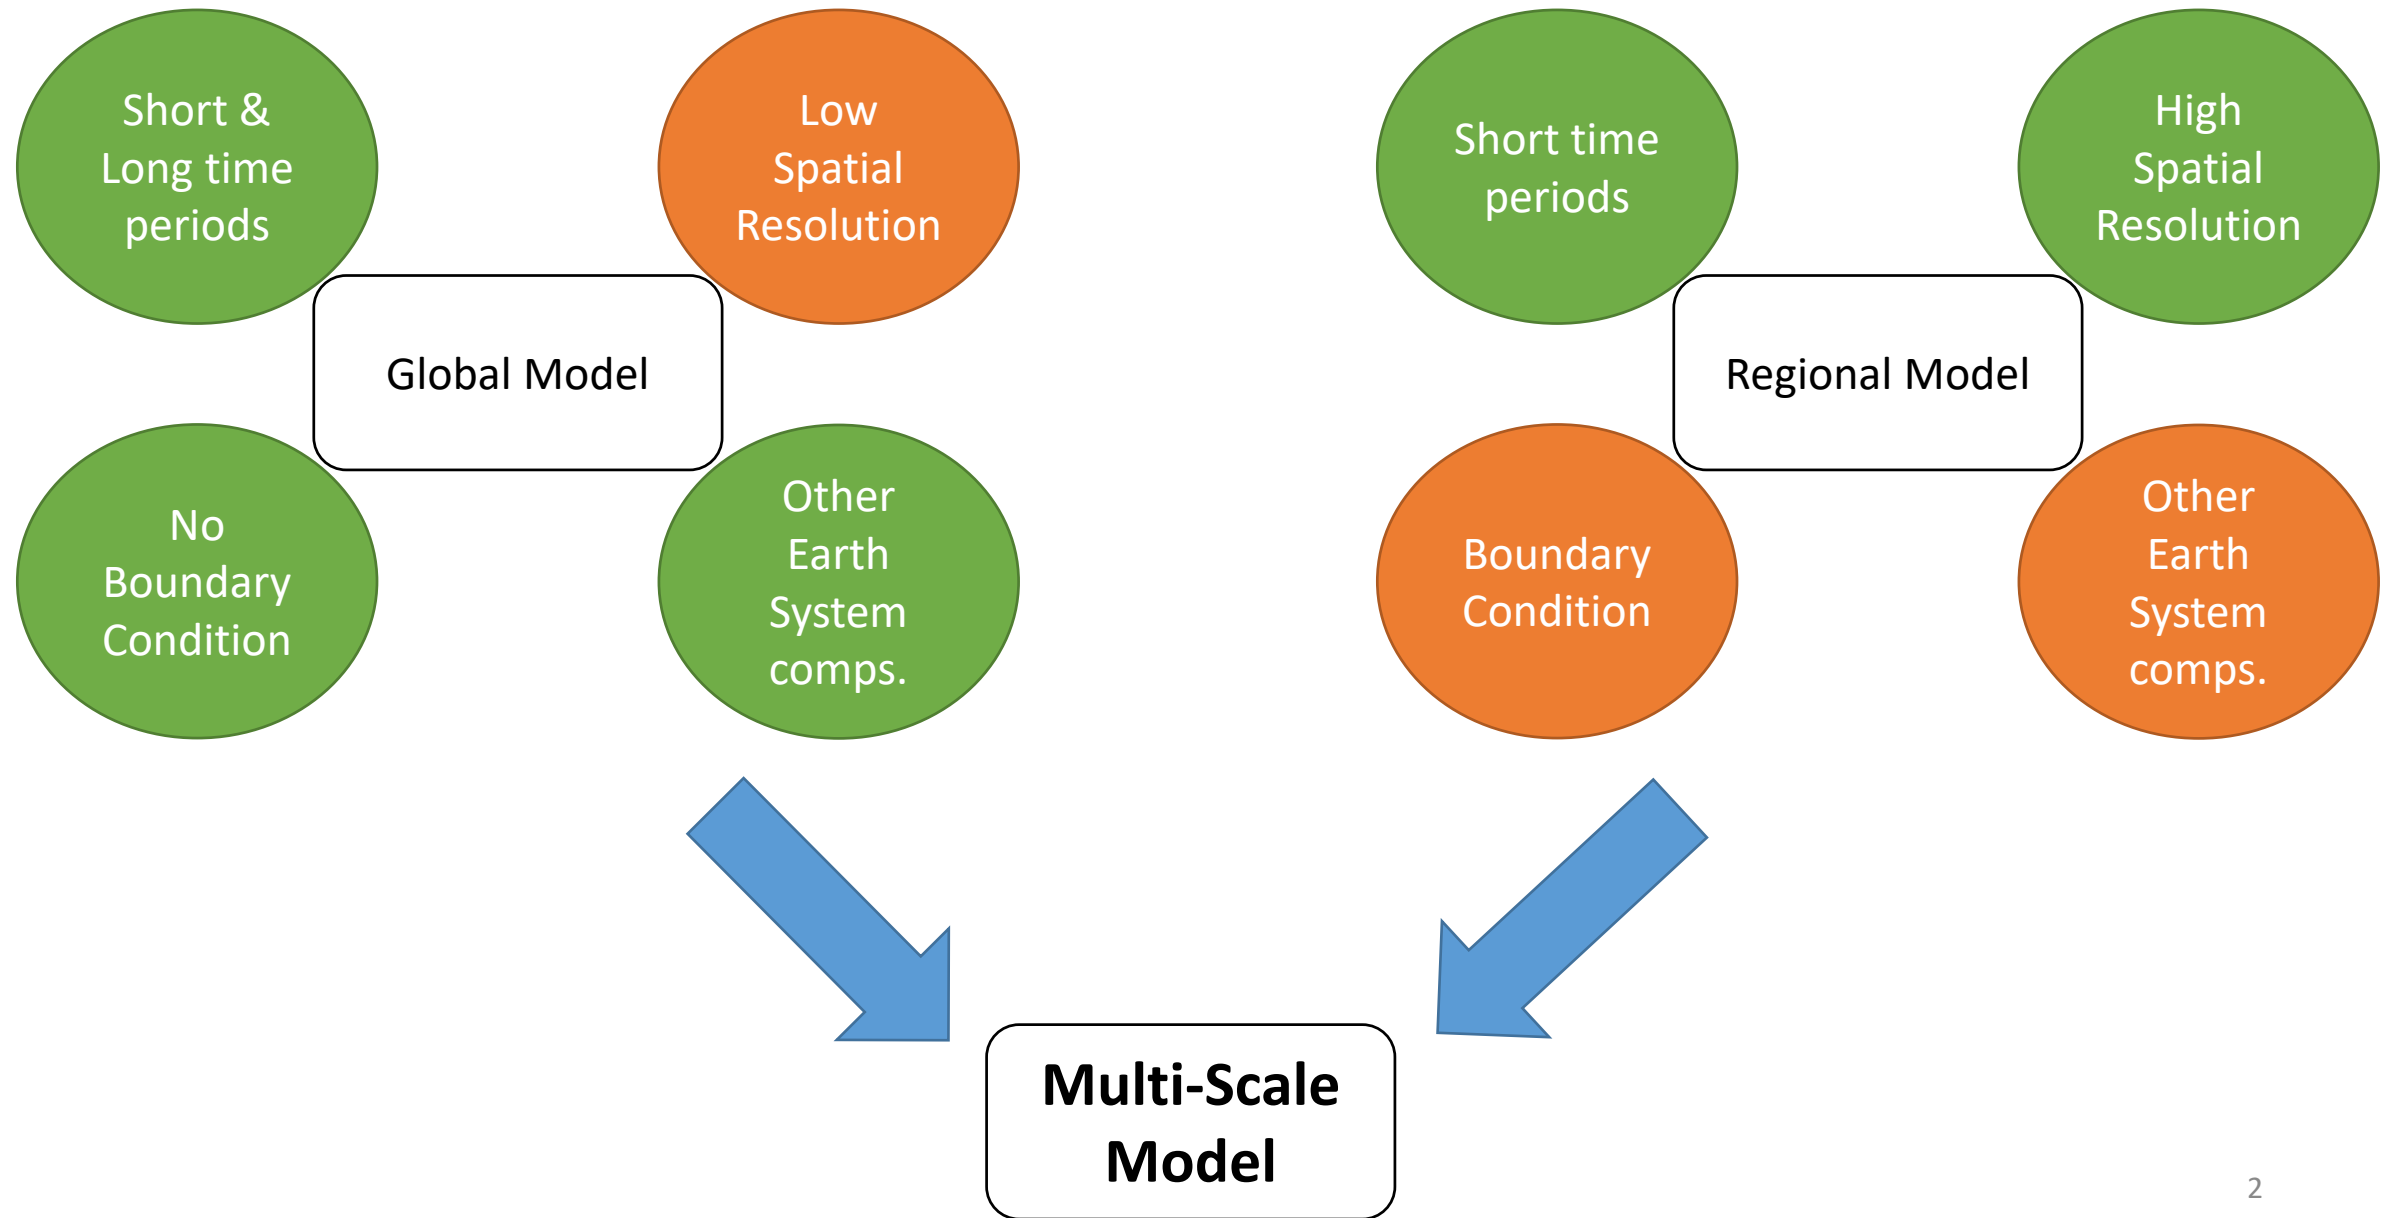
Short & Long time periods

Low Spatial Resolution

Global Model

No Boundary Condition

Other Earth System comps.

Short time periods

High Spatial Resolution

Regional Model

Boundary Condition

Other Earth System comps.

Multi-Scale Model

2